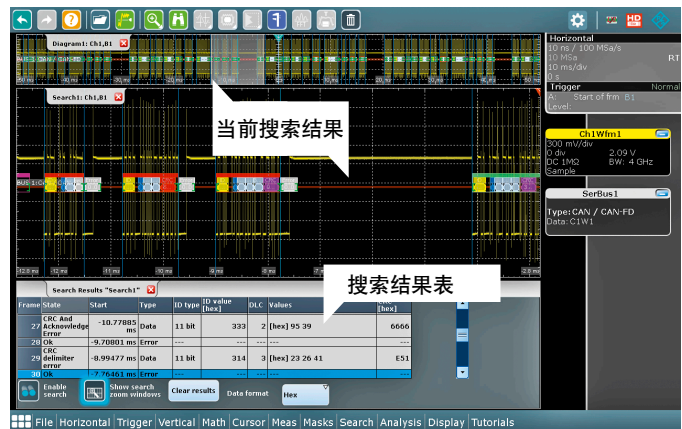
Diagram1: Ch1,B1

Search1: Ch1,B1

当前搜索结果

搜索结果表

Horizontal
10 ns / 100 MSa/s
10 MSa
10 ms/div
0 s
RT

Trigger
Normal
A: Start of frm B1
Level:

Ch1Wfm1
300 mV/div
0 div
2.09 V
DC 1MΩ
BW: 4 GHz
Sample

SerBus1
Type: CAN / CAN-FD
Data: C1W1

Search Results "Search1"

| Frame | State | Start | Type | ID type | ID value [hex] | DLC | Values | CRC [hex] |
|---|---|---|---|---|---|---|---|---|
| 27 | CRC And Acknowledge Error | -10.77885 ms | Data | 11 bit | 333 | 2 | [hex] 95 39 | 6666 |
| 28 | Ok | -9.70801 ms | Error | --- | --- | --- | --- | --- |
| 29 | CRC delimiter error | -8.99477 ms | Data | 11 bit | 314 | 3 | [hex] 23 26 41 | E51 |
| 30 | Ok | -7.76461 ms | Error | --- | --- | --- | --- | --- |

Enable search
Show search zoom windows
Clear results
Data format
Hex

File Horizontal Trigger Vertical Math Cursor Meas Masks Search Analysis Display Tutorials